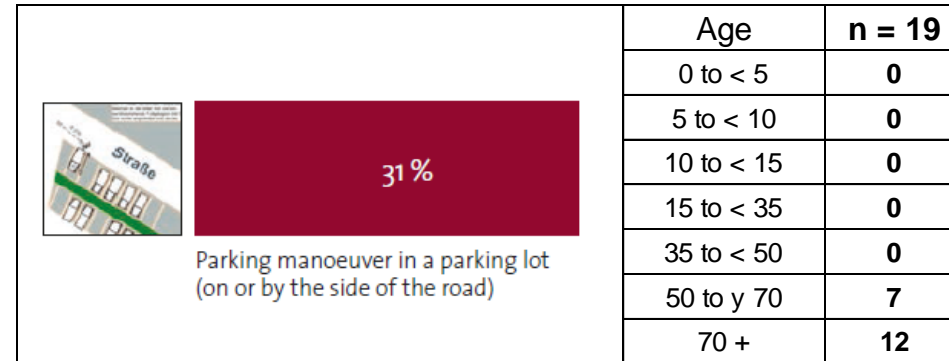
Straße

31 %

Parking manoeuver in a parking lot (on or by the side of the road)

| Age | n = 19 |
|---|---|
| 0 to < 5 | 0 |
| 5 to < 10 | 0 |
| 10 to < 15 | 0 |
| 15 to < 35 | 0 |
| 35 to < 50 | 0 |
| 50 to y 70 | 7 |
| 70 + | 12 |